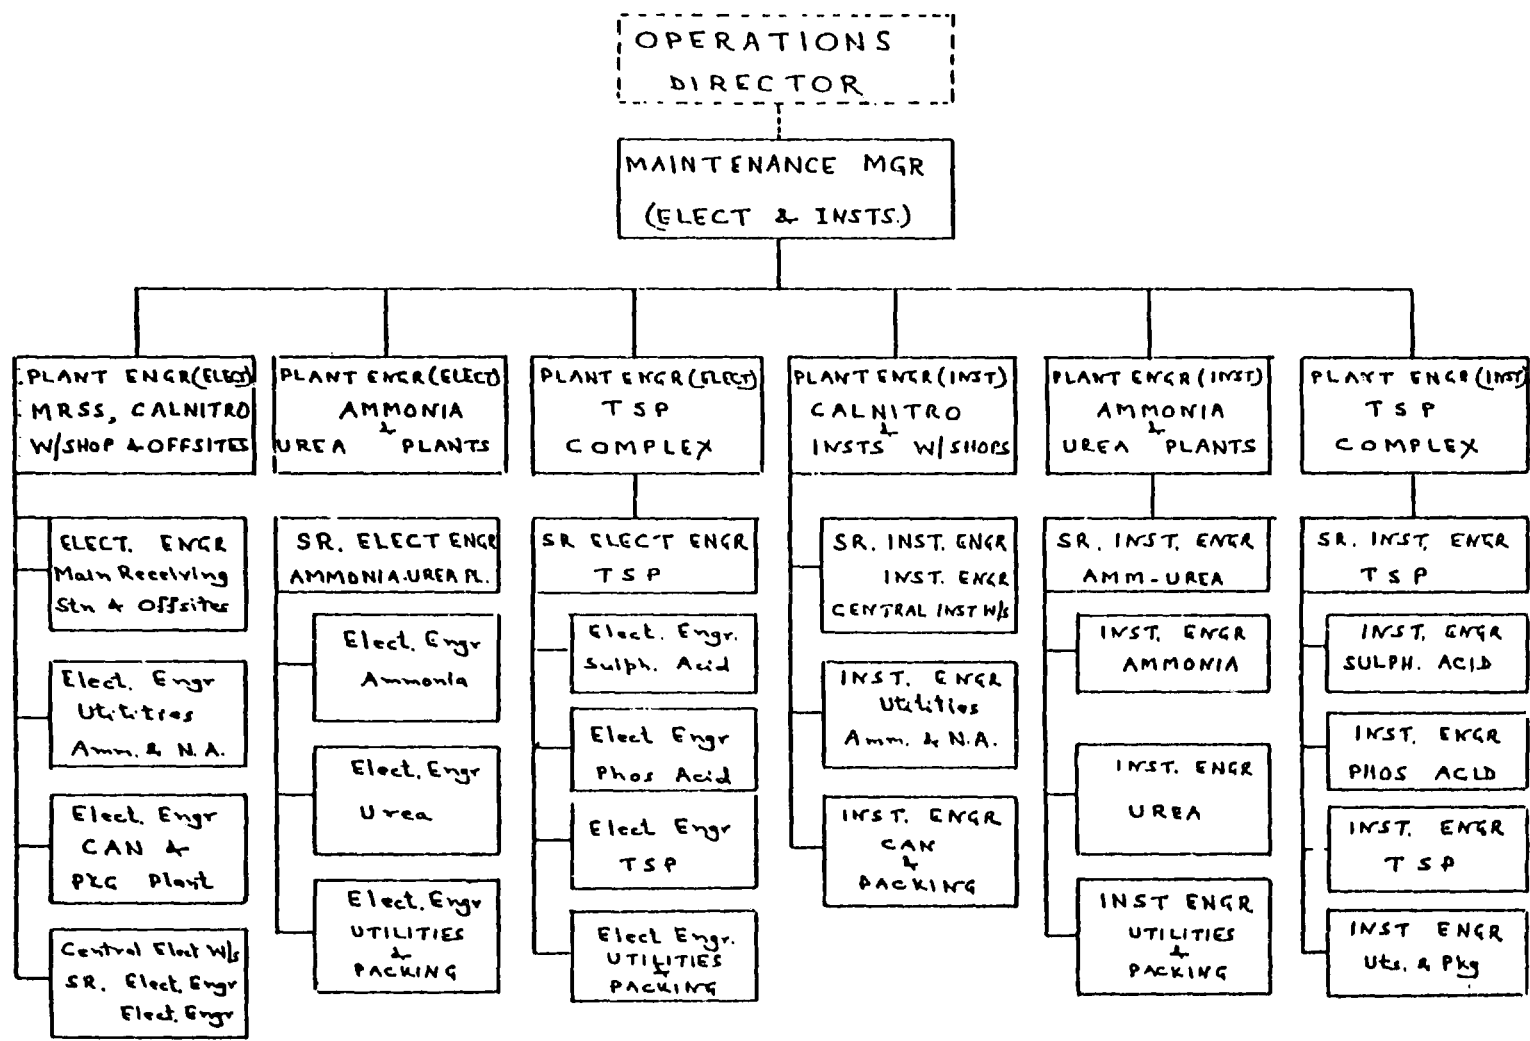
OPERATIONS DIRECTOR

MAINTENANCE MGR (ELECT & INSTS.)

PLANT ENGR (ELECT) MRSS, CALNITRO W/SHOP & OFFSITES

PLANT ENGR (ELECT) AMMONIA & UREA PLANTS

PLANT ENGR (ELECT) TSP COMPLEX

PLANT ENGR (INST) CALNITRO & INSTS W/SHOPS

PLANT ENGR (INST) AMMONIA & UREA PLANTS

PLANT ENGR (INST) TSP COMPLEX

ELECT. ENGR Main Receiving Stn & Offsites

Elect. Engr Utilities Amm. & N.A.

Elect. Engr CAN & PKG Plant

Central Elect W/s SR. Elect. Engr Elect. Engr

SR. ELECT ENGR AMMONIA.UREA PL.

Elect. Engr Ammonia

Elect. Engr Urea

Elect. Engr UTILITIES & PACKING

SR ELECT ENGR TSP

Elect. Engr. Sulph. Acid

Elect Engr Phos Acid

Elect Engr TSP

Elect Engr. UTILITIES & PACKING

SR. INST. ENGR INST. ENGR CENTRAL INST W/S

INST. ENGR Utilities Amm. & N.A.

INST. ENGR CAN & PACKING

SR. INST. ENGR AMM-UREA

INST. ENGR AMMONIA

INST. ENGR UREA

INST ENGR UTILITIES & PACKING

SR. INST. ENGR TSP

INST. ENGR SULPH. ACID

INST. ENGR PHOS ACID

INST. ENGR TSP

INST ENGR Uts. & Pkg